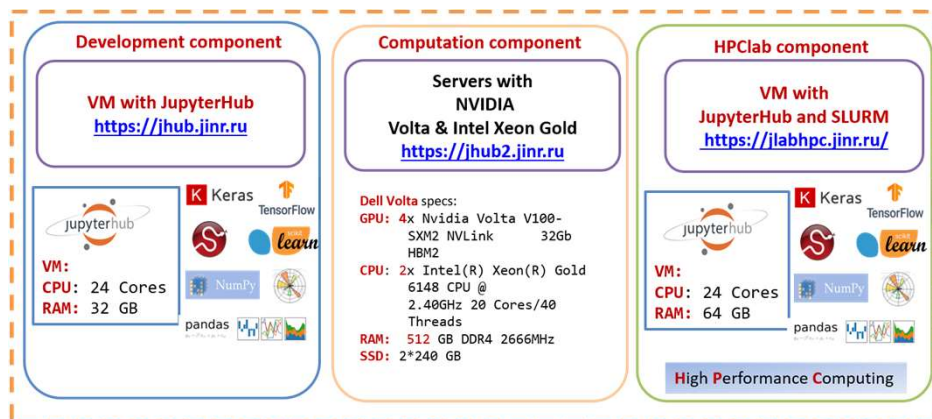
Development component

VM with JupyterHub
https://jhub.jinr.ru

jupyterhub

VM:
CPU: 24 Cores
RAM: 32 GB

Keras
TensorFlow
learn
NumPy
pandas

Computation component

Servers with NVIDIA Volta & Intel Xeon Gold
https://jhub2.jinr.ru

Dell Volta specs:
GPU: 4x Nvidia Volta V100-SXM2 NVLink 32Gb HBM2
CPU: 2x Intel(R) Xeon(R) Gold 6148 CPU @ 2.40GHz 20 Cores/40 Threads
RAM: 512 GB DDR4 2666MHz
SSD: 2*240 GB

HPClab component

VM with JupyterHub and SLURM
https://jlabhpc.jinr.ru/

jupyterhub

VM:
CPU: 24 Cores
RAM: 64 GB

Keras
TensorFlow
learn
NumPy
pandas

High Performance Computing